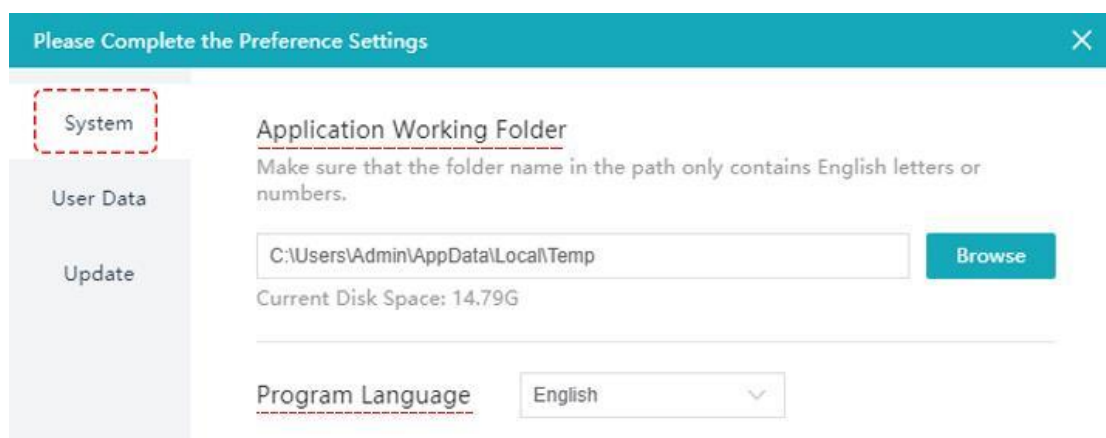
Please Complete the Preference Settings

System

User Data

Update

Application Working Folder

Make sure that the folder name in the path only contains English letters or numbers.

C:\Users\Admin\AppData\Local\Temp

Browse

Current Disk Space: 14.79G

Program Language

English